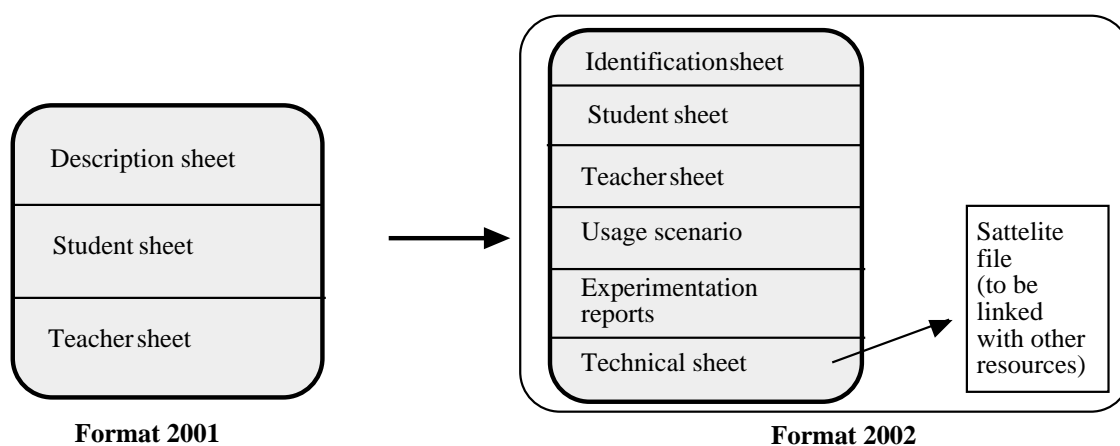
Description sheet

Student sheet

Teacher sheet

Format 2001

Identificationsheet

Student sheet

Teacher sheet

Usage scenario

Experimentation reports

Technical sheet

Sattelite file (to be linked with other resources)

Format 2002